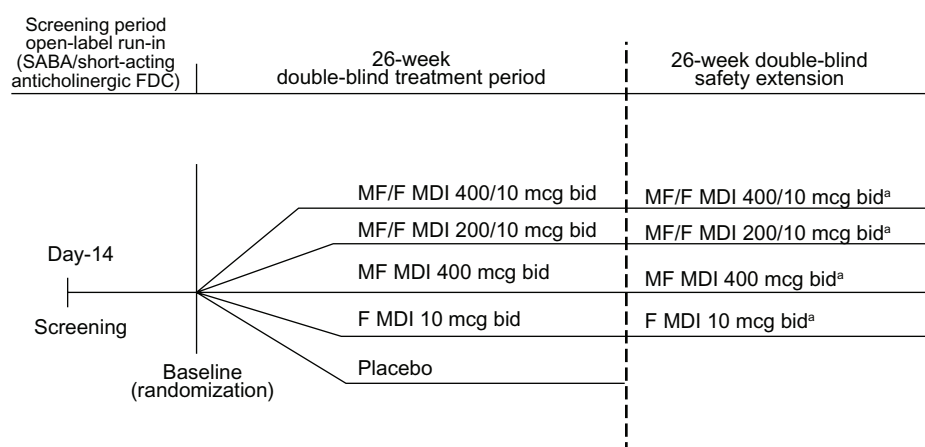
Screening period open-label run-in (SABA/short-acting anticholinergic FDC)

26-week double-blind treatment period

26-week double-blind safety extension

MF/F MDI 400/10 mcg bid

MF/F MDI 400/10 mcg bid$^{a}$

MF/F MDI 200/10 mcg bid

MF/F MDI 200/10 mcg bid$^{a}$

Day-14

MF MDI 400 mcg bid

MF MDI 400 mcg bid$^{a}$

F MDI 10 mcg bid

F MDI 10 mcg bid$^{a}$

Screening

Placebo

Baseline (randomization)